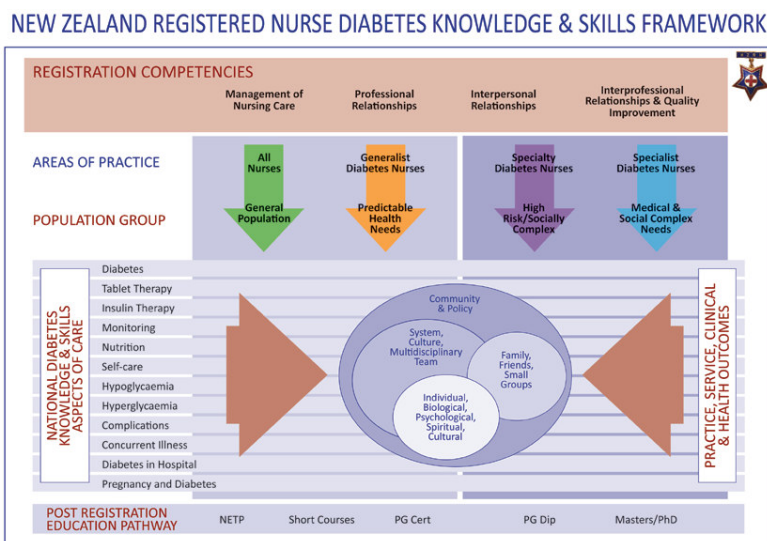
NEW ZEALAND REGISTERED NURSE DIABETES KNOWLEDGE & SKILLS FRAMEWORK

REGISTRATION COMPETENCIES

Management of Nursing Care

Professional Relationships

Interpersonal Relationships

Interprofessional Relationships & Quality Improvement

AREAS OF PRACTICE

All Nurses

Generalist Diabetes Nurses

Specialty Diabetes Nurses

Specialist Diabetes Nurses

POPULATION GROUP

General Population

Predictable Health Needs

High Risk/Socially Complex

Medical & Social Complex Needs

NATIONAL DIABETES KNOWLEDGE & SKILLS ASPECTS OF CARE

Diabetes
Tablet Therapy
Insulin Therapy
Monitoring
Nutrition
Self-care
Hypoglycaemia
Hyperglycaemia
Complications
Concurrent Illness
Diabetes in Hospital
Pregnancy and Diabetes

Community & Policy

System, Culture, Multidisciplinary Team

Family, Friends, Small Groups

Individual, Biological, Psychological, Spiritual, Cultural

PRACTICE, SERVICE, CLINICAL & HEALTH OUTCOMES

POST REGISTRATION EDUCATION PATHWAY

NETP

Short Courses

PG Cert

PG Dip

Masters/PhD